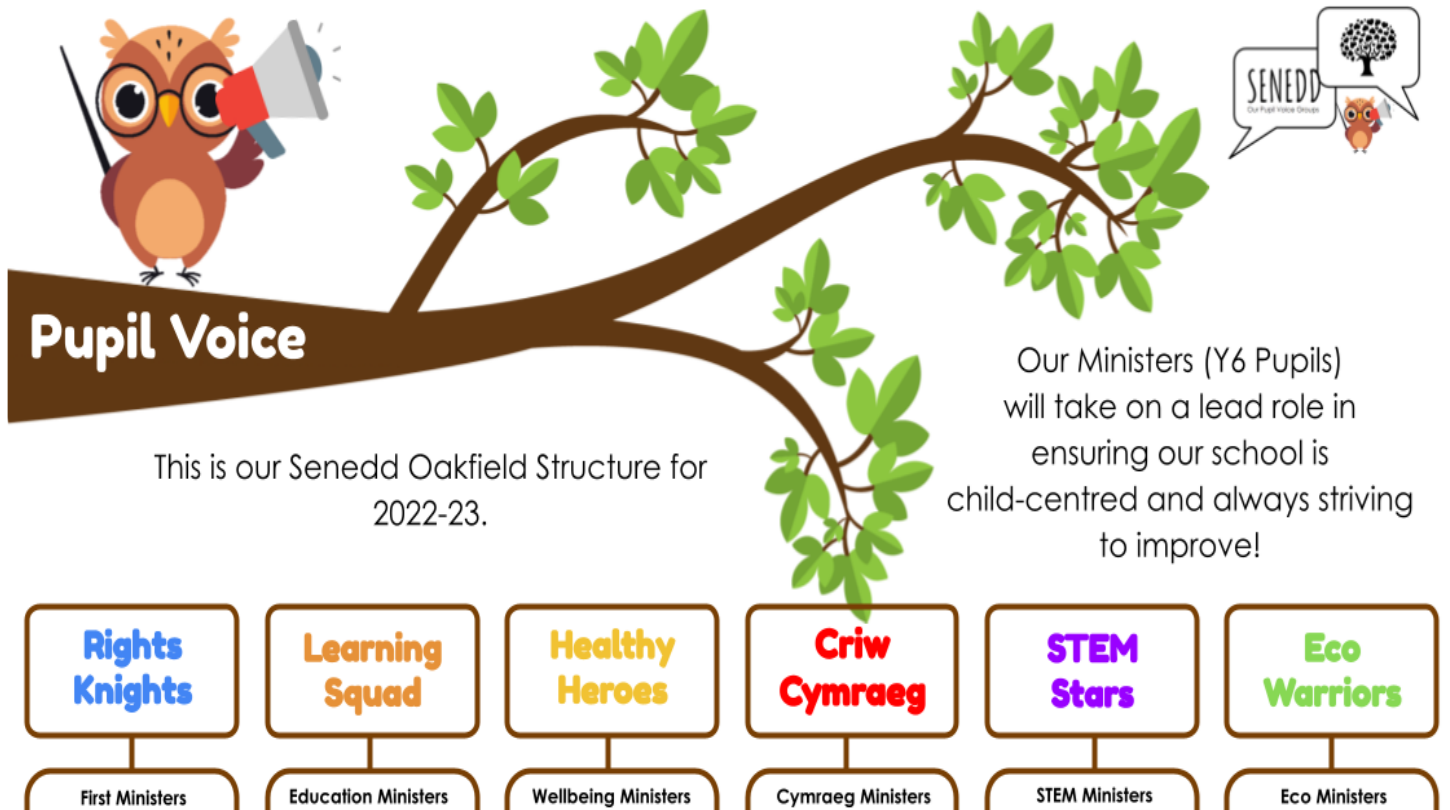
SENEDD
Our Pupil Voice Groups

Pupil Voice

This is our Senedd Oakfield Structure for 2022-23.

Our Ministers (Y6 Pupils) will take on a lead role in ensuring our school is child-centred and always striving to improve!

Rights Knights

Learning Squad

Healthy Heroes

Criw Cymraeg

STEM Stars

Eco Warriors

First Ministers

Education Ministers

Wellbeing Ministers

Cymraeg Ministers

STEM Ministers

Eco Ministers